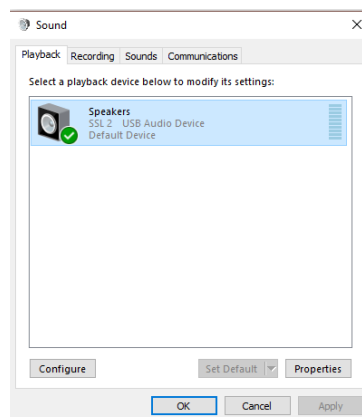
Sound

Playback Recording Sounds Communications

Select a playback device below to modify its settings:

Speakers
SSL 2 USB Audio Device
Default Device

Configure

Set Default

Properties

OK Cancel Apply